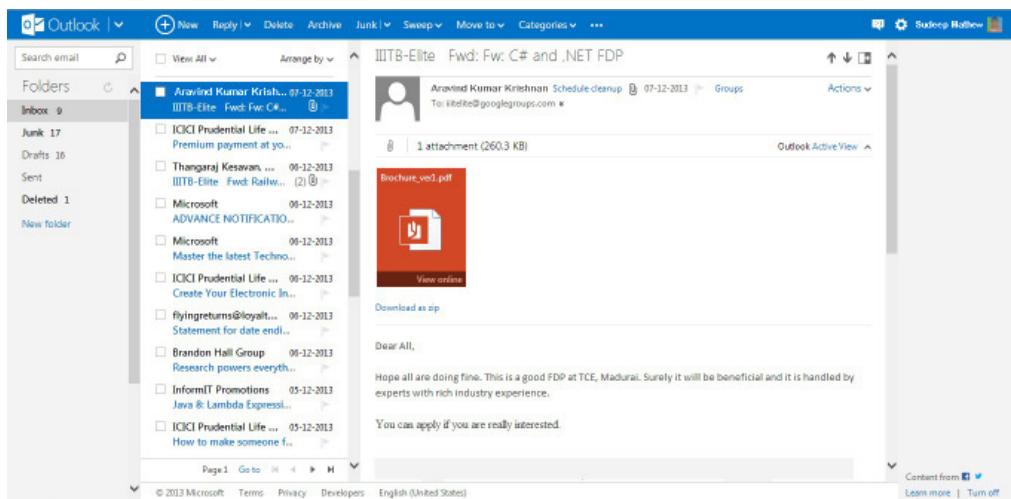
Outlook | New | Reply | Delete | Archive | Junk | Sweep | Move to | Categories | ••• | Sudeep Hathew

Search email

Folders

Inbox 9

Junk 17

Drafts 16

Sent

Deleted 1

New folder

View: All | Arrange by

Aravind Kumar Krish... 07-12-2013
IIITB-Elite Fwd: Fw: C#...

ICICI Prudential Life ... 07-12-2013
Premium payment at yo...

Thangaraj Kesavan, ... 06-12-2013
IIITB-Elite Fwd: Railw... (2)

Microsoft 06-12-2013
ADVANCE NOTIFICATIO...

Microsoft 06-12-2013
Master the latest Techno...

ICICI Prudential Life ... 06-12-2013
Create Your Electronic In...

flyingreturns@loyalt... 06-12-2013
Statement for date endi...

Brandon Hall Group 06-12-2013
Research powers everyth...

InformIT Promotions 05-12-2013
Java 8: Lambda Expressi...

ICICI Prudential Life ... 05-12-2013
How to make someone f...

Page 1 Go to

IIITB-Elite Fwd: Fw: C# and .NET FDP

Aravind Kumar Krishnan Schedule cleanup 07-12-2013 Groups
To: iiitelite@googlegroups.com

Actions

1 attachment (260.3 KB)

Outlook Active View

Brochure_ver1.pdf

View online

Download as zip

Dear All,

Hope all are doing fine. This is a good FDP at TCE, Madurai. Surely it will be beneficial and it is handled by experts with rich industry experience.

You can apply if you are really interested.

Content from

Learn more | Turn off

© 2013 Microsoft Terms Privacy Developers English (United States)